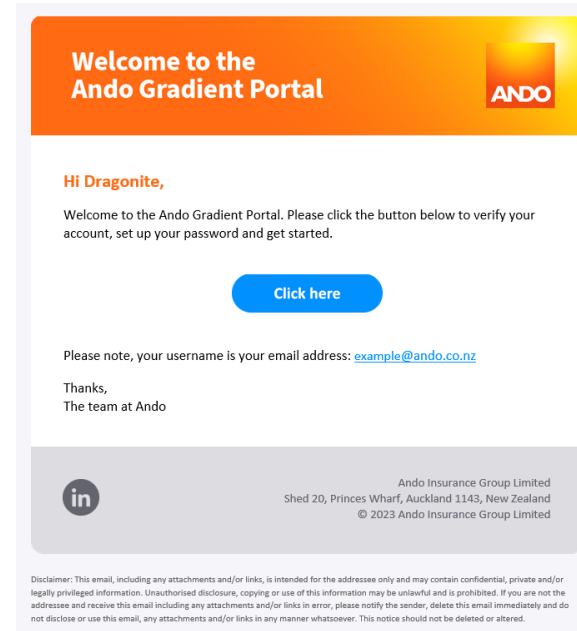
Welcome to the
Ando Gradient Portal

ANDO

Hi Dragonite,

Welcome to the Ando Gradient Portal. Please click the button below to verify your account, set up your password and get started.

Click here

Please note, your username is your email address: example@ando.co.nz

Thanks,
The team at Ando

in

Ando Insurance Group Limited
Shed 20, Princes Wharf, Auckland 1143, New Zealand
© 2023 Ando Insurance Group Limited

Disclaimer: This email, including any attachments and/or links, is intended for the addressee only and may contain confidential, private and/or legally privileged information. Unauthorised disclosure, copying or use of this information may be unlawful and is prohibited. If you are not the addressee and receive this email including any attachments and/or links in error, please notify the sender, delete this email immediately and do not disclose or use this email, any attachments and/or links in any manner whatsoever. This notice should not be deleted or altered.